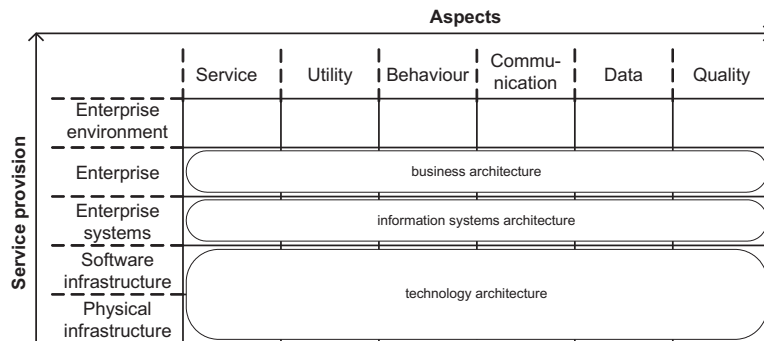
Aspects

Service provision

| | Service | Utility | Behaviour | Communication | Data | Quality |
|---|---|---|---|---|---|---|
| Enterprise environment | | | | | | |
| Enterprise | business architecture | | | | | |
| Enterprise systems | information systems architecture | | | | | |
| Software infrastructure | technology architecture | | | | | |
| Physical infrastructure | | | | | | |